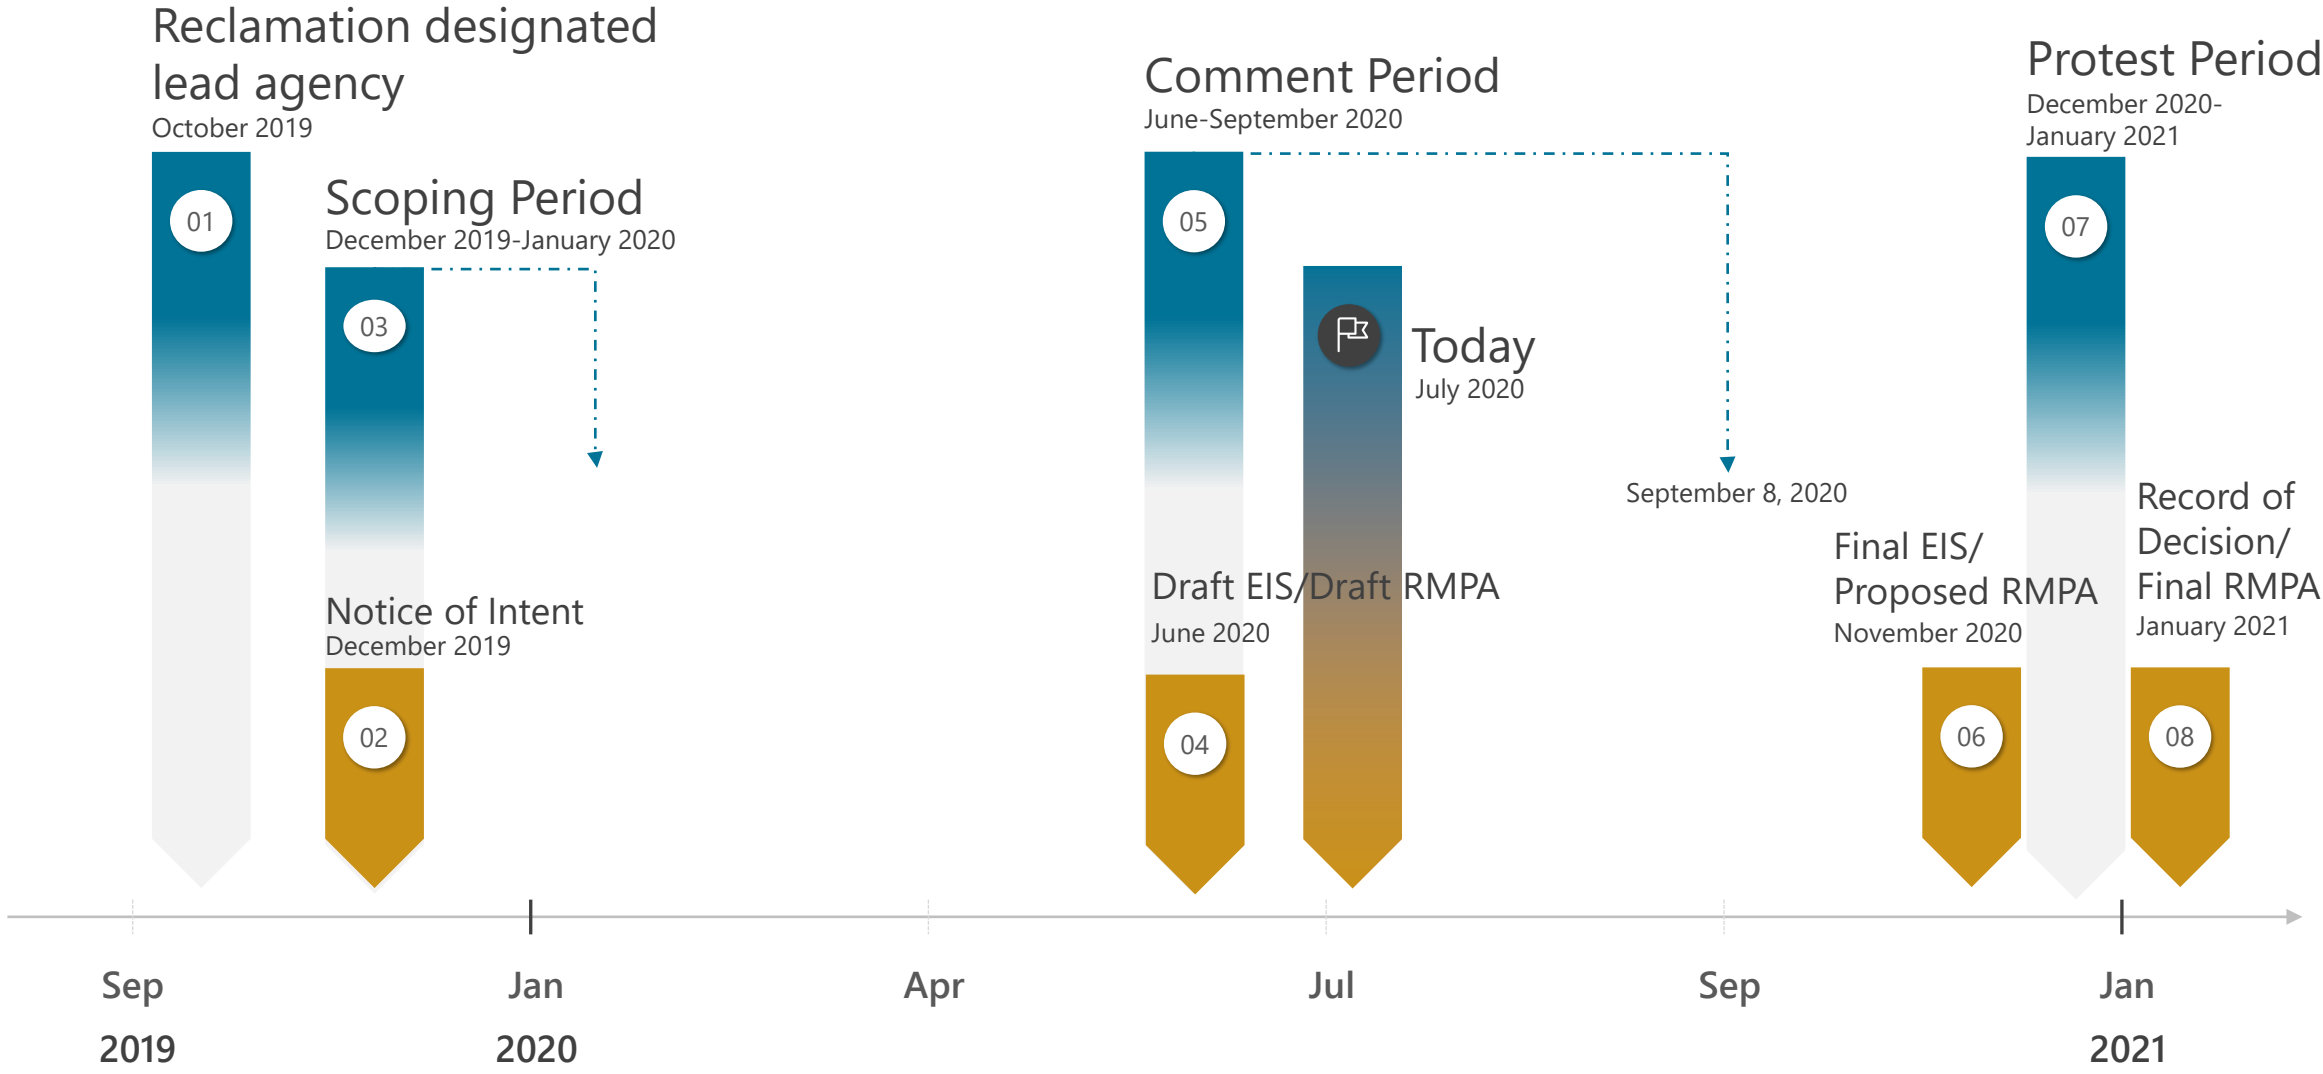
Reclamation designated lead agency
October 2019

01

Scoping Period
December 2019-January 2020

03

Notice of Intent
December 2019

02

Comment Period
June-September 2020

05

Today
July 2020

September 8, 2020

Draft EIS/Draft RMPA
June 2020

04

Protest Period
December 2020-January 2021

07

Final EIS/ Proposed RMPA
November 2020

06

Record of Decision/ Final RMPA
January 2021

08

Sep
2019

Jan
2020

Apr

Jul

Sep

Jan
2021